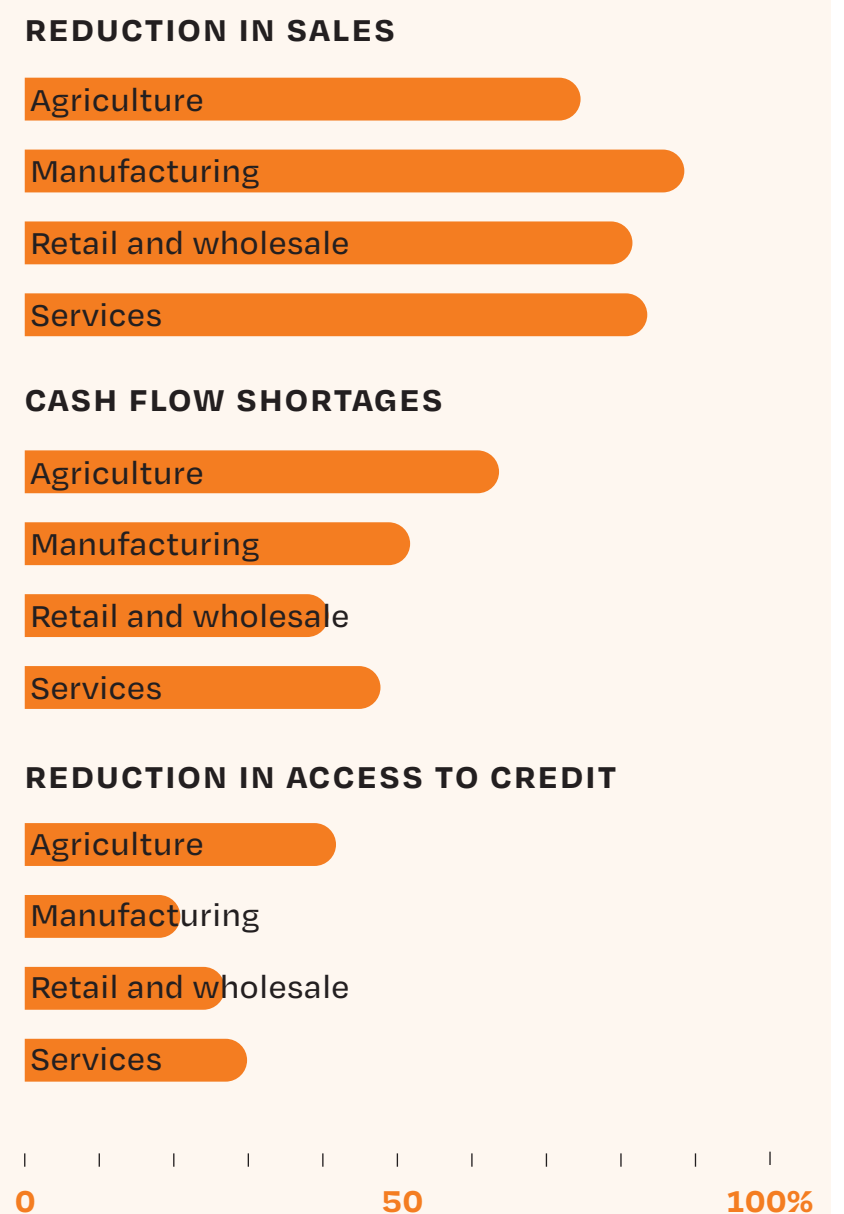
REDUCTION IN SALES

Agriculture

Manufacturing

Retail and wholesale

Services

CASH FLOW SHORTAGES

Agriculture

Manufacturing

Retail and wholesale

Services

REDUCTION IN ACCESS TO CREDIT

Agriculture

Manufacturing

Retail and wholesale

Services

0 50 100%